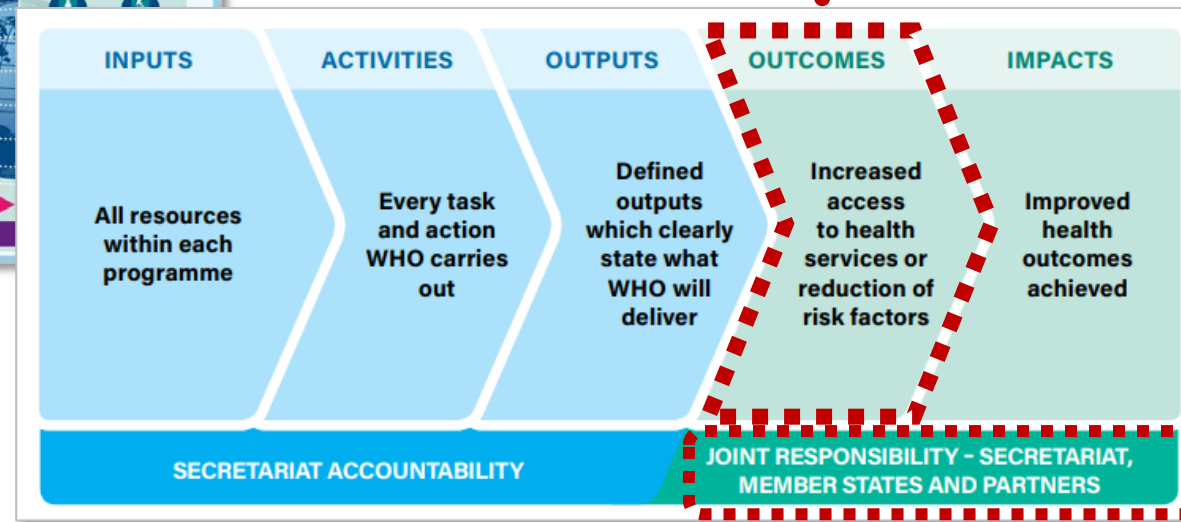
INPUTS

All resources within each programme

ACTIVITIES

Every task and action WHO carries out

OUTPUTS

Defined outputs which clearly state what WHO will deliver

OUTCOMES

Increased access to health services or reduction of risk factors

IMPACTS

Improved health outcomes achieved

SECRETARIAT ACCOUNTABILITY

JOINT RESPONSIBILITY – SECRETARIAT, MEMBER STATES AND PARTNERS